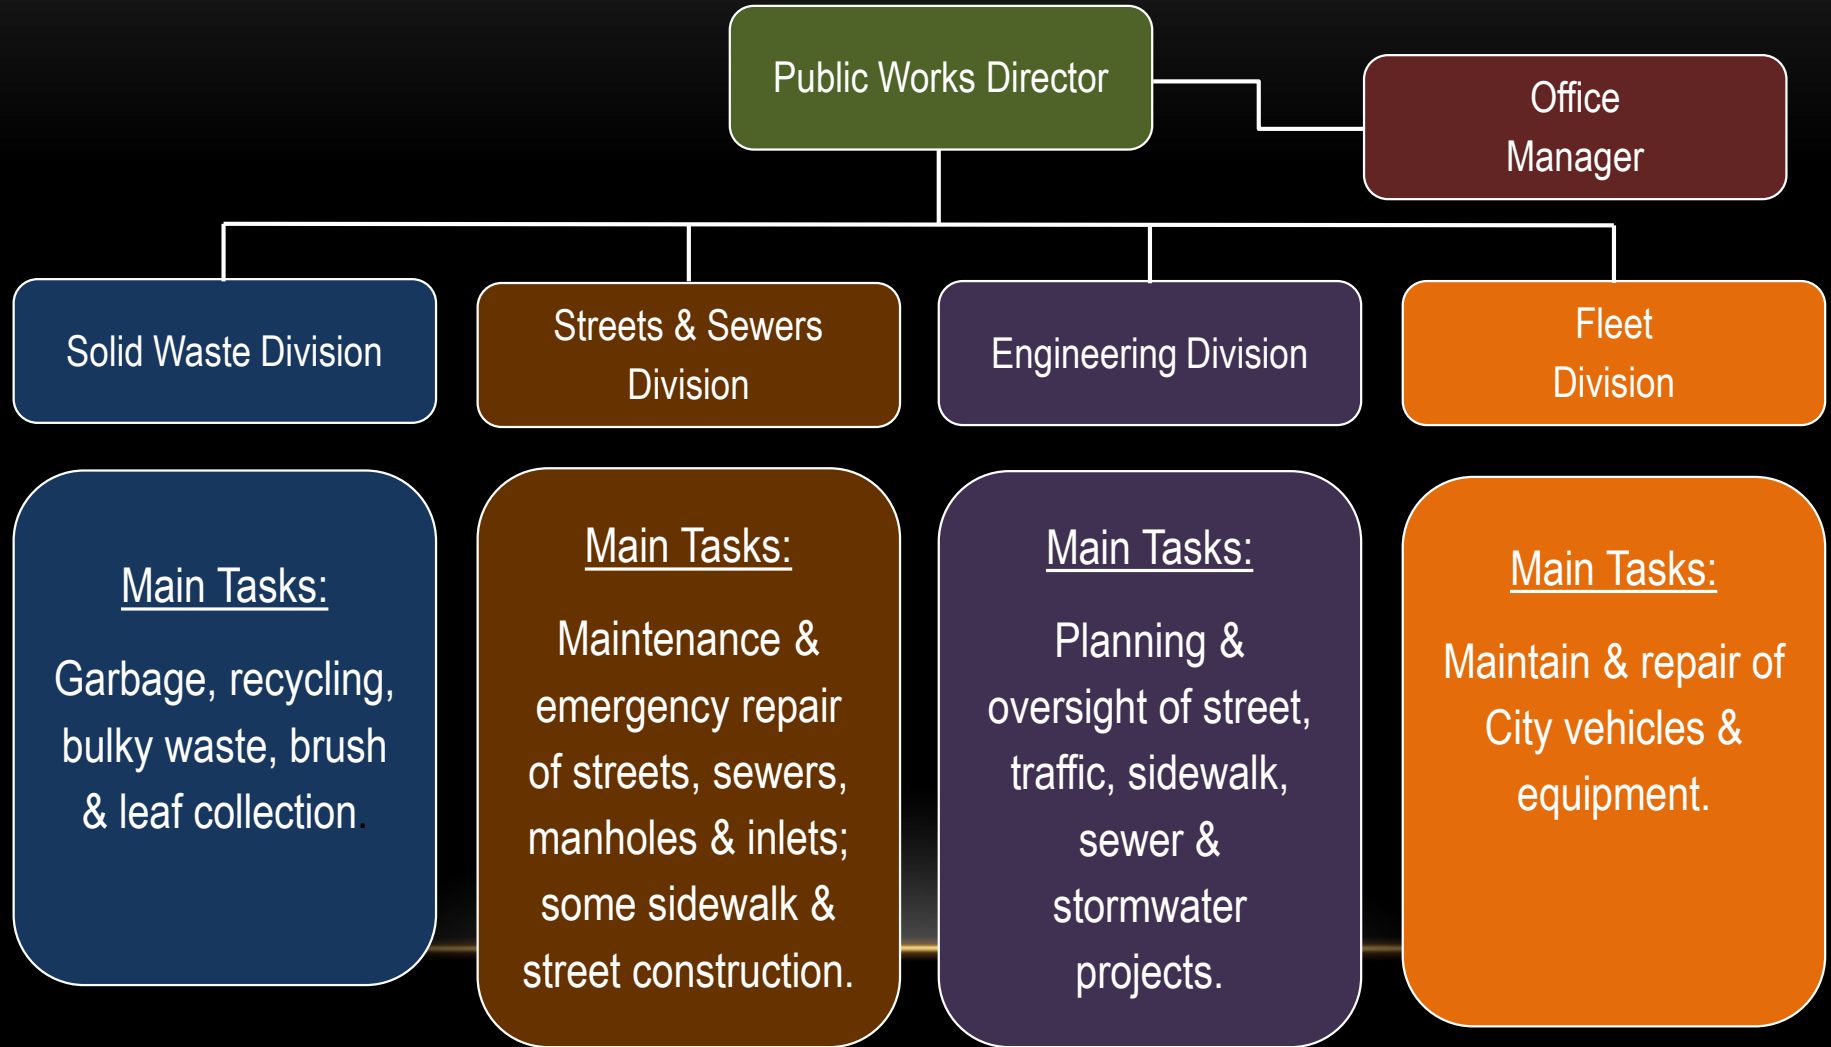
Public Works Director

Office Manager

Solid Waste Division

Streets & Sewers Division

Engineering Division

Fleet Division

Main Tasks:

Garbage, recycling, bulky waste, brush & leaf collection.

Main Tasks:

Maintenance & emergency repair of streets, sewers, manholes & inlets; some sidewalk & street construction.

Main Tasks:

Planning & oversight of street, traffic, sidewalk, sewer & stormwater projects.

Main Tasks:

Maintain & repair of City vehicles & equipment.